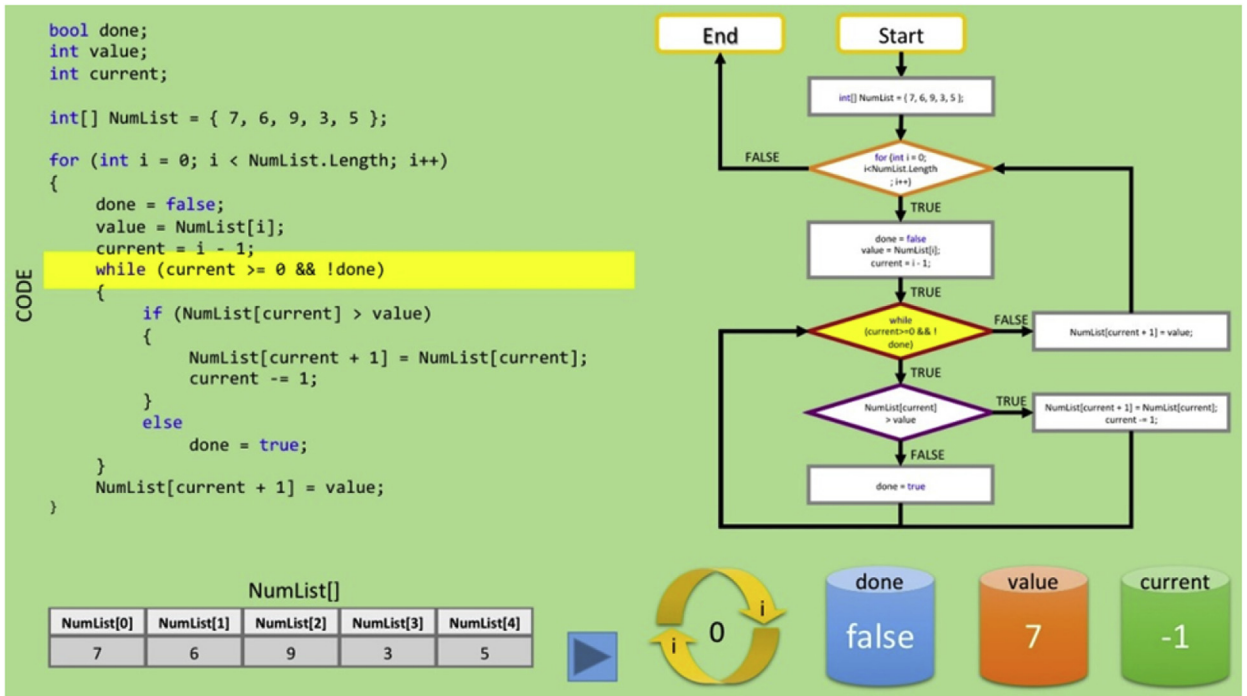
bool done;
int value;
int current;

int[] NumList = { 7, 6, 9, 3, 5 };

for (int i = 0; i < NumList.Length; i++)
{
done = false;
value = NumList[i];
current = i - 1;
while (current >= 0 && !done)
{
if (NumList[current] > value)
{
NumList[current + 1] = NumList[current];
current -= 1;
}
else
done = true;
}
NumList[current + 1] = value;
}

CODE

End

Start

int[] NumList = { 7, 6, 9, 3, 5 };

FALSE

for (int i = 0; i<NumList.Length ; i++)

TRUE

done = false
value = NumList[i];
current = i - 1;

TRUE

while (current>=0 && ! done)

FALSE

NumList[current + 1] = value;

TRUE

NumList[current] > value

TRUE

NumList[current + 1] = NumList[current];
current -= 1;

FALSE

done = true

NumList[]

| NumList[0] | NumList[1] | NumList[2] | NumList[3] | NumList[4] |
|---|---|---|---|---|
| 7 | 6 | 9 | 3 | 5 |

i
0
i

done
false

value
7

current
-1